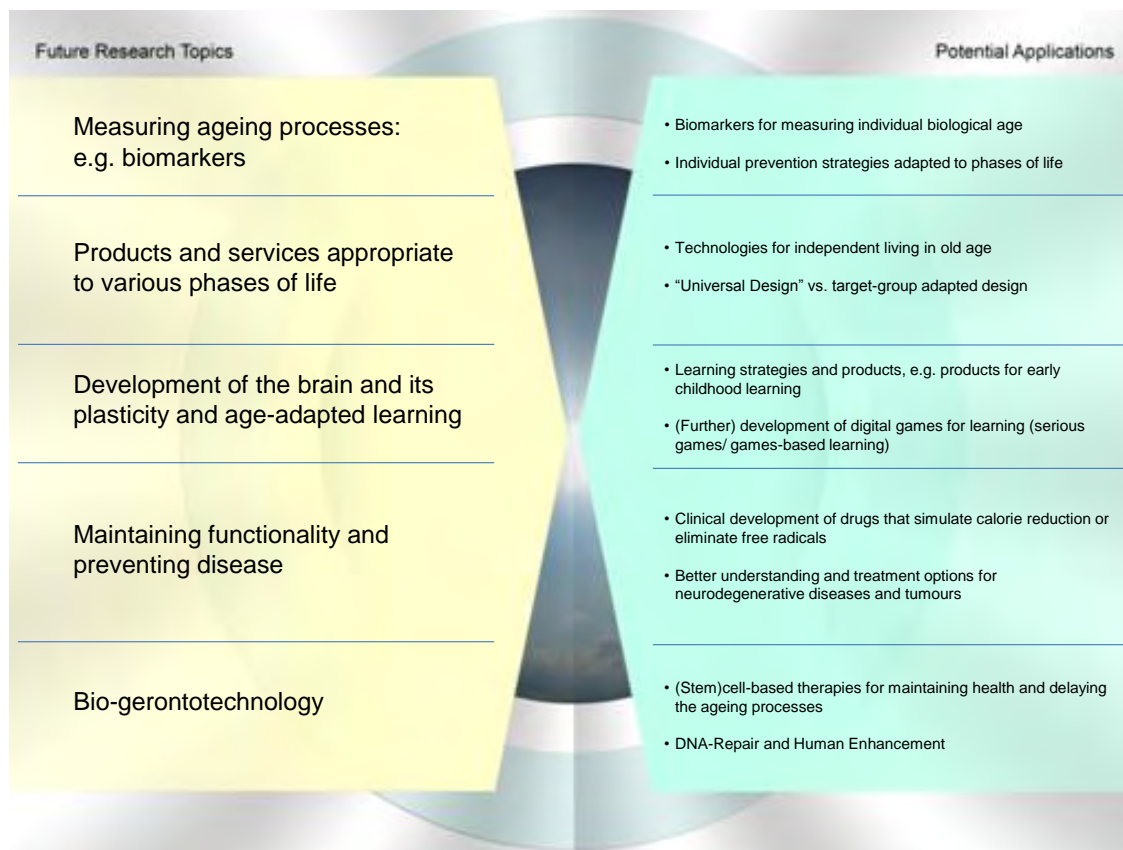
Future Research Topics

Measuring ageing processes: e.g. biomarkers

Products and services appropriate to various phases of life

Development of the brain and its plasticity and age-adapted learning

Maintaining functionality and preventing disease

Bio-gerontotechnology

Potential Applications

• Biomarkers for measuring individual biological age

• Individual prevention strategies adapted to phases of life

• Technologies for independent living in old age

• "Universal Design" vs. target-group adapted design

• Learning strategies and products, e.g. products for early childhood learning

• (Further) development of digital games for learning (serious games/ games-based learning)

• Clinical development of drugs that simulate calorie reduction or eliminate free radicals

• Better understanding and treatment options for neurodegenerative diseases and tumours

• (Stem)cell-based therapies for maintaining health and delaying the ageing processes

• DNA-Repair and Human Enhancement